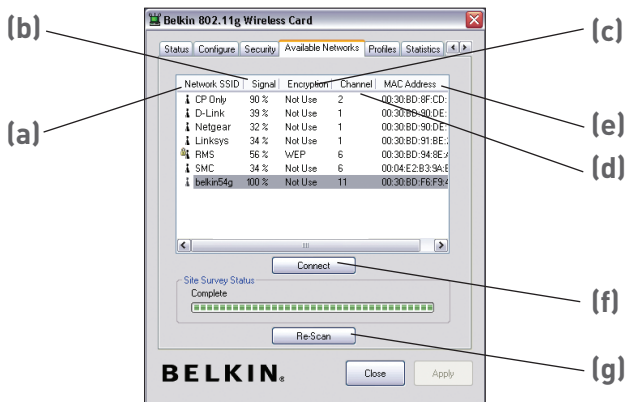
Belkin 802.11g Wireless Card

Status | Configure | Security | Available Networks | Profiles | Statistics

(b)
(c)
(a)
(e)
(d)

| Network SSID | Signal | Encryption | Channel | MAC Address |
|---|---|---|---|---|
| CP Only | 90 % | Not Use | 2 | 00:30:BD:8F:CD: |
| D-Link | 39 % | Not Use | 1 | 00:30:BD:90:DE: |
| Netgear | 32 % | Not Use | 1 | 00:30:BD:90:DE: |
| Linksys | 34 % | Not Use | 1 | 00:30:BD:91:BE: |
| RMS | 56 % | WEP | 6 | 00:30:BD:94:8E: |
| SMC | 34 % | Not Use | 6 | 00:04:E2:B3:9A: |
| belkin54g | 100 % | Not Use | 11 | 00:30:BD:F6:F9: |

Connect
(f)

Site Survey Status
Complete

Re-Scan
(g)

BELKIN.
Close
Apply